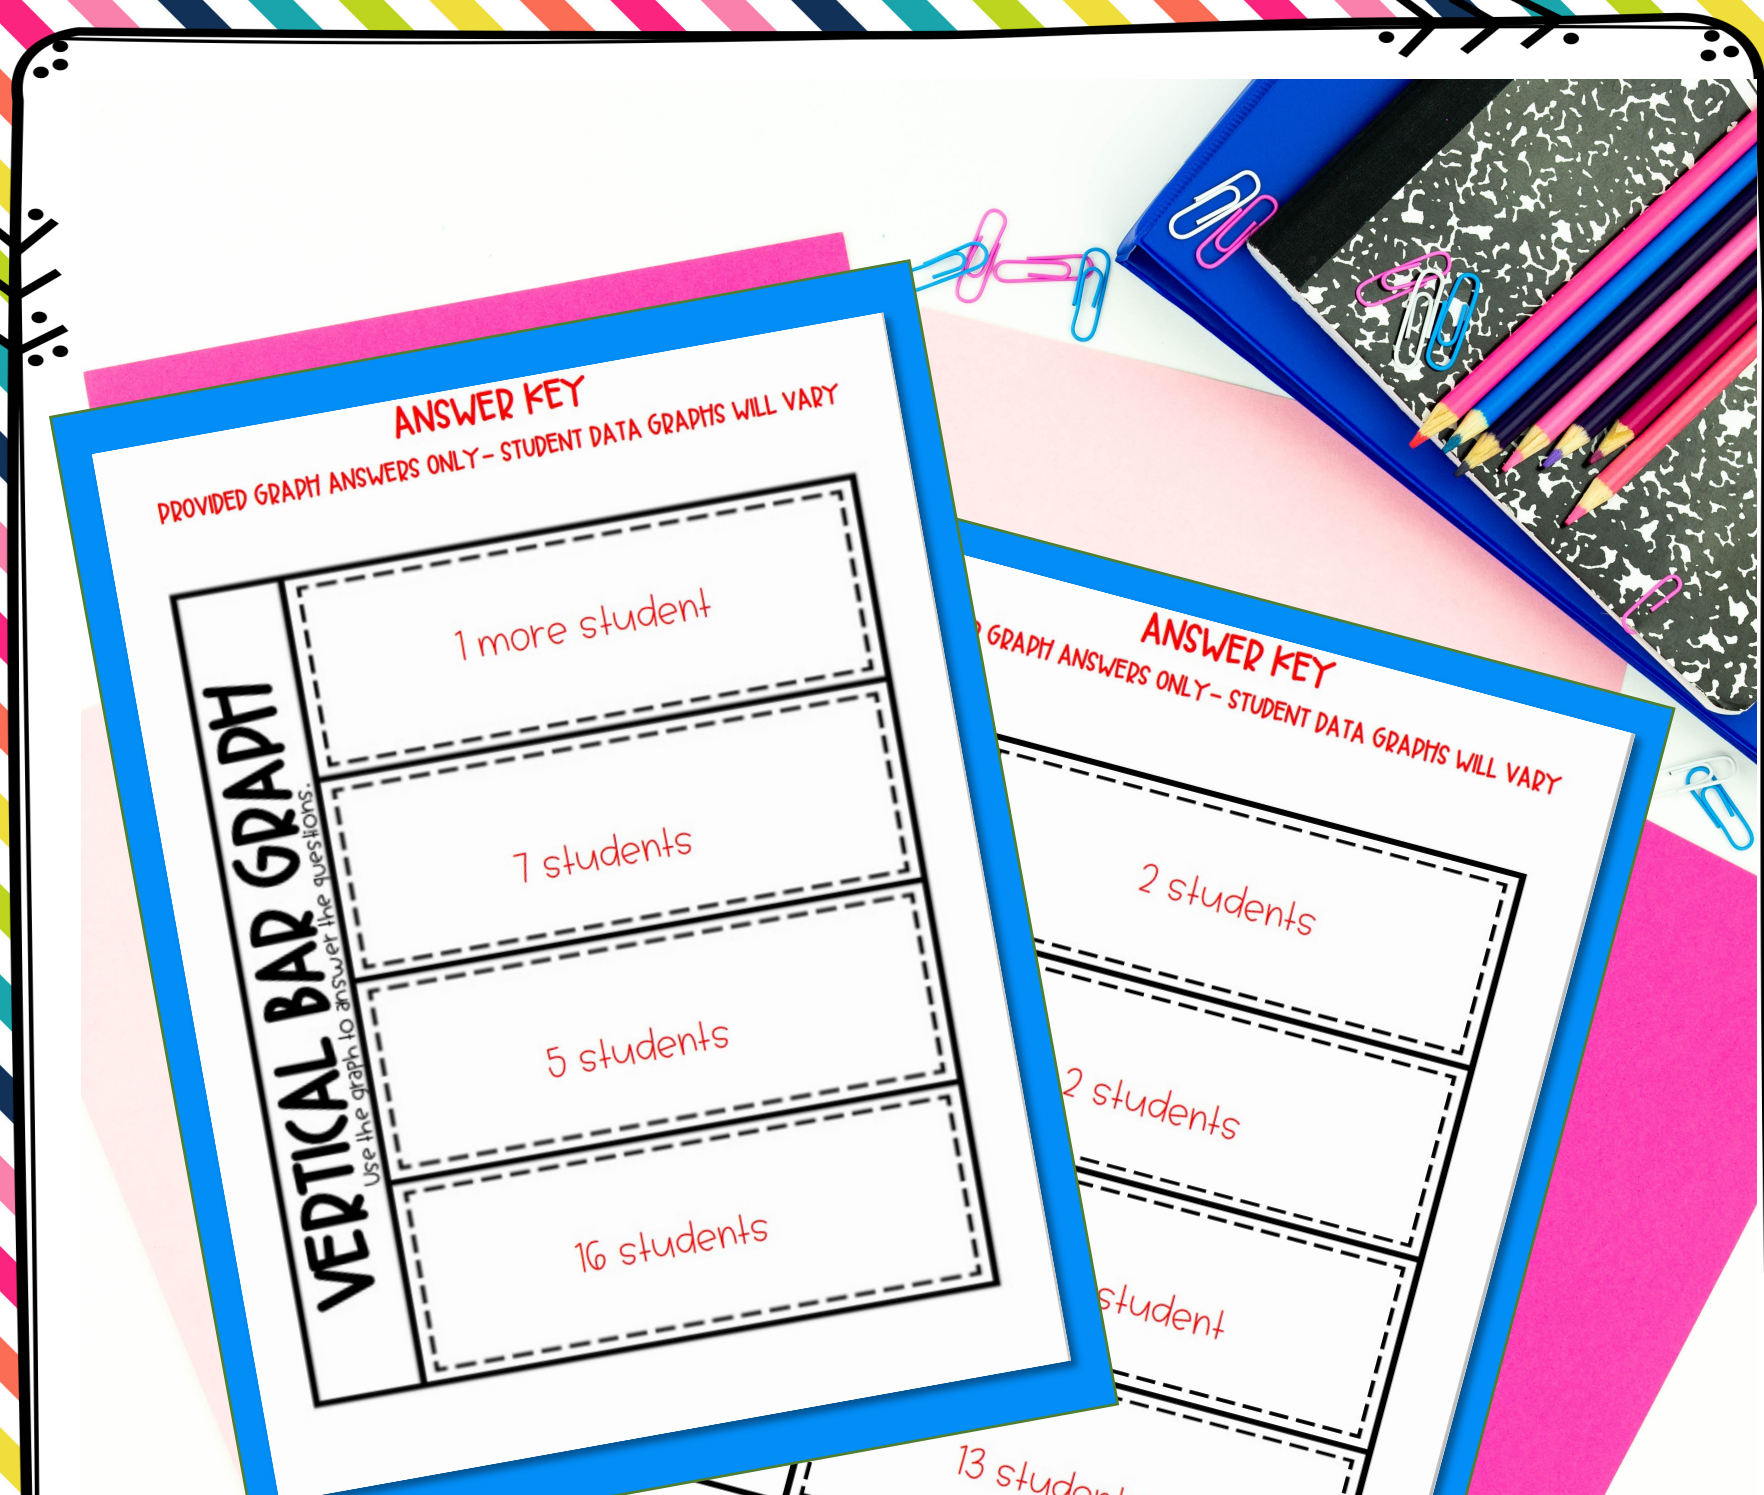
ANSWER KEY
PROVIDED GRAPH ANSWERS ONLY - STUDENT DATA GRAPHS WILL VARY

VERTICAL BAR GRAPH
Use the graph to answer the questions.

1 more student

7 students

5 students

16 students

ANSWER KEY
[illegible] GRAPH ANSWERS ONLY - STUDENT DATA GRAPHS WILL VARY

2 students

2 students

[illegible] student

13 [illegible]